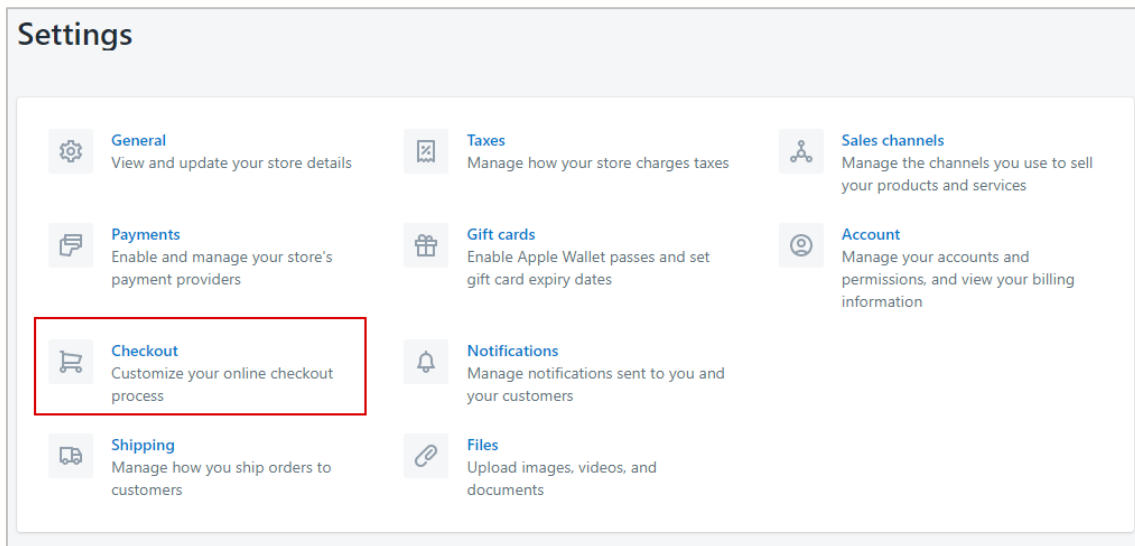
Settings

General
View and update your store details

Payments
Enable and manage your store's payment providers

Checkout
Customize your online checkout process

Shipping
Manage how you ship orders to customers

Taxes
Manage how your store charges taxes

Gift cards
Enable Apple Wallet passes and set gift card expiry dates

Notifications
Manage notifications sent to you and your customers

Files
Upload images, videos, and documents

Sales channels
Manage the channels you use to sell your products and services

Account
Manage your accounts and permissions, and view your billing information